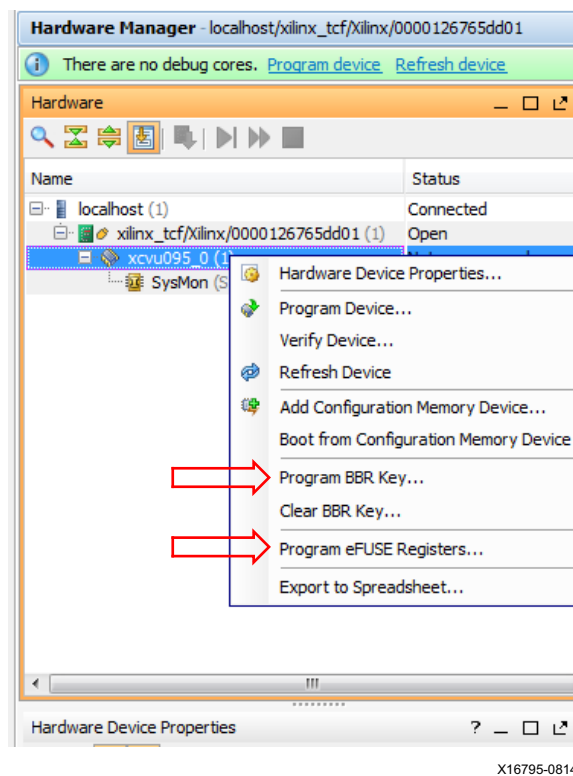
Hardware Manager - localhost/xilinx_tcf/Xilinx/0000126765dd01

There are no debug cores. Program device Refresh device

Hardware

| Name | Status |
|---|---|
| localhost (1) | Connected |
| xilinx_tcf/Xilinx/0000126765dd01 (1) | Open |
| xcvu095_0 (1 | |
| SysMon (S | |

Hardware Device Properties...
Program Device...
Verify Device...
Refresh Device
Add Configuration Memory Device...
Boot from Configuration Memory Device
Program BBR Key...
Clear BBR Key...
Program eFUSE Registers...
Export to Spreadsheet...

III

Hardware Device Properties ? _ □ ⇗

X16795-0814